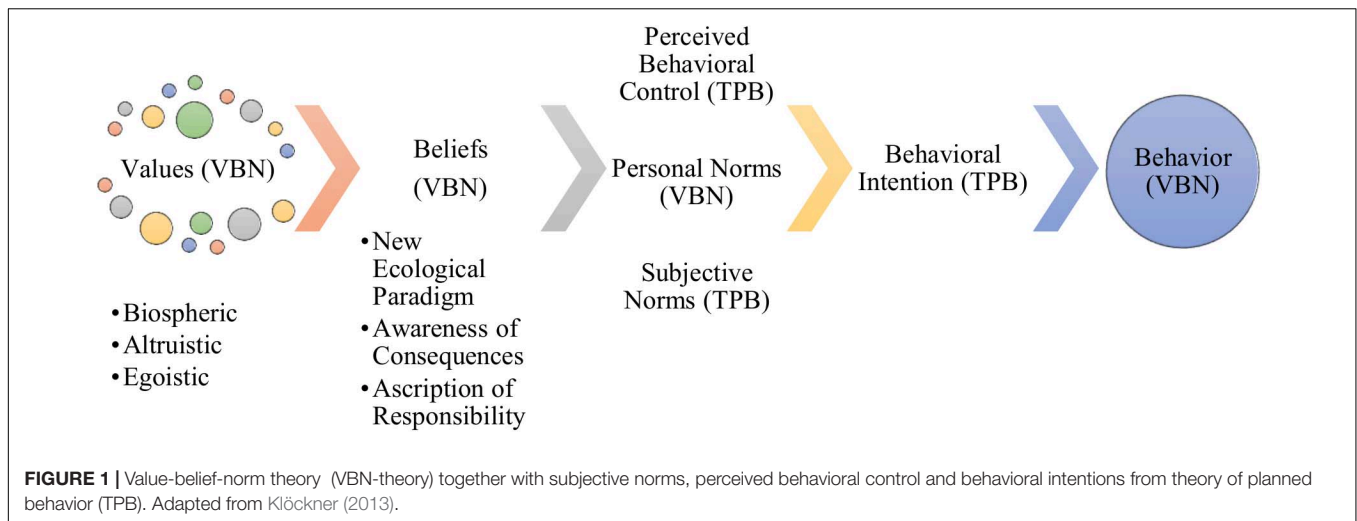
Values (VBN)

• Biospheric
• Altruistic
• Egoistic

Beliefs (VBN)

• New Ecological Paradigm
• Awareness of Consequences
• Ascription of Responsibility

Perceived Behavioral Control (TPB)

Personal Norms (VBN)

Subjective Norms (TPB)

Behavioral Intention (TPB)

Behavior (VBN)

**FIGURE 1 |** Value-belief-norm theory (VBN-theory) together with subjective norms, perceived behavioral control and behavioral intentions from theory of planned behavior (TPB). Adapted from Klöckner (2013).